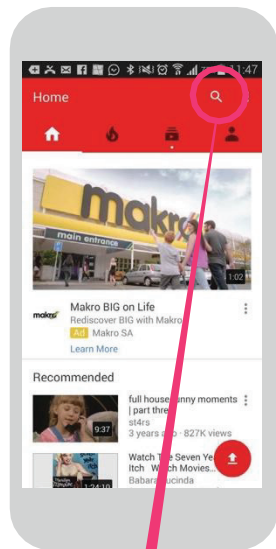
11:47

Home

makro

main entrance

1:02

makro

Makro BIG on Life

Rediscover BIG with Makro

Ad Makro SA

Learn More

Recommended

9:37

full house funny moments | part three

st4rs

3 years ago · 827K views

Watch The Seven Year Itch Watch Movies...

Babara Lucinda

1:24:10